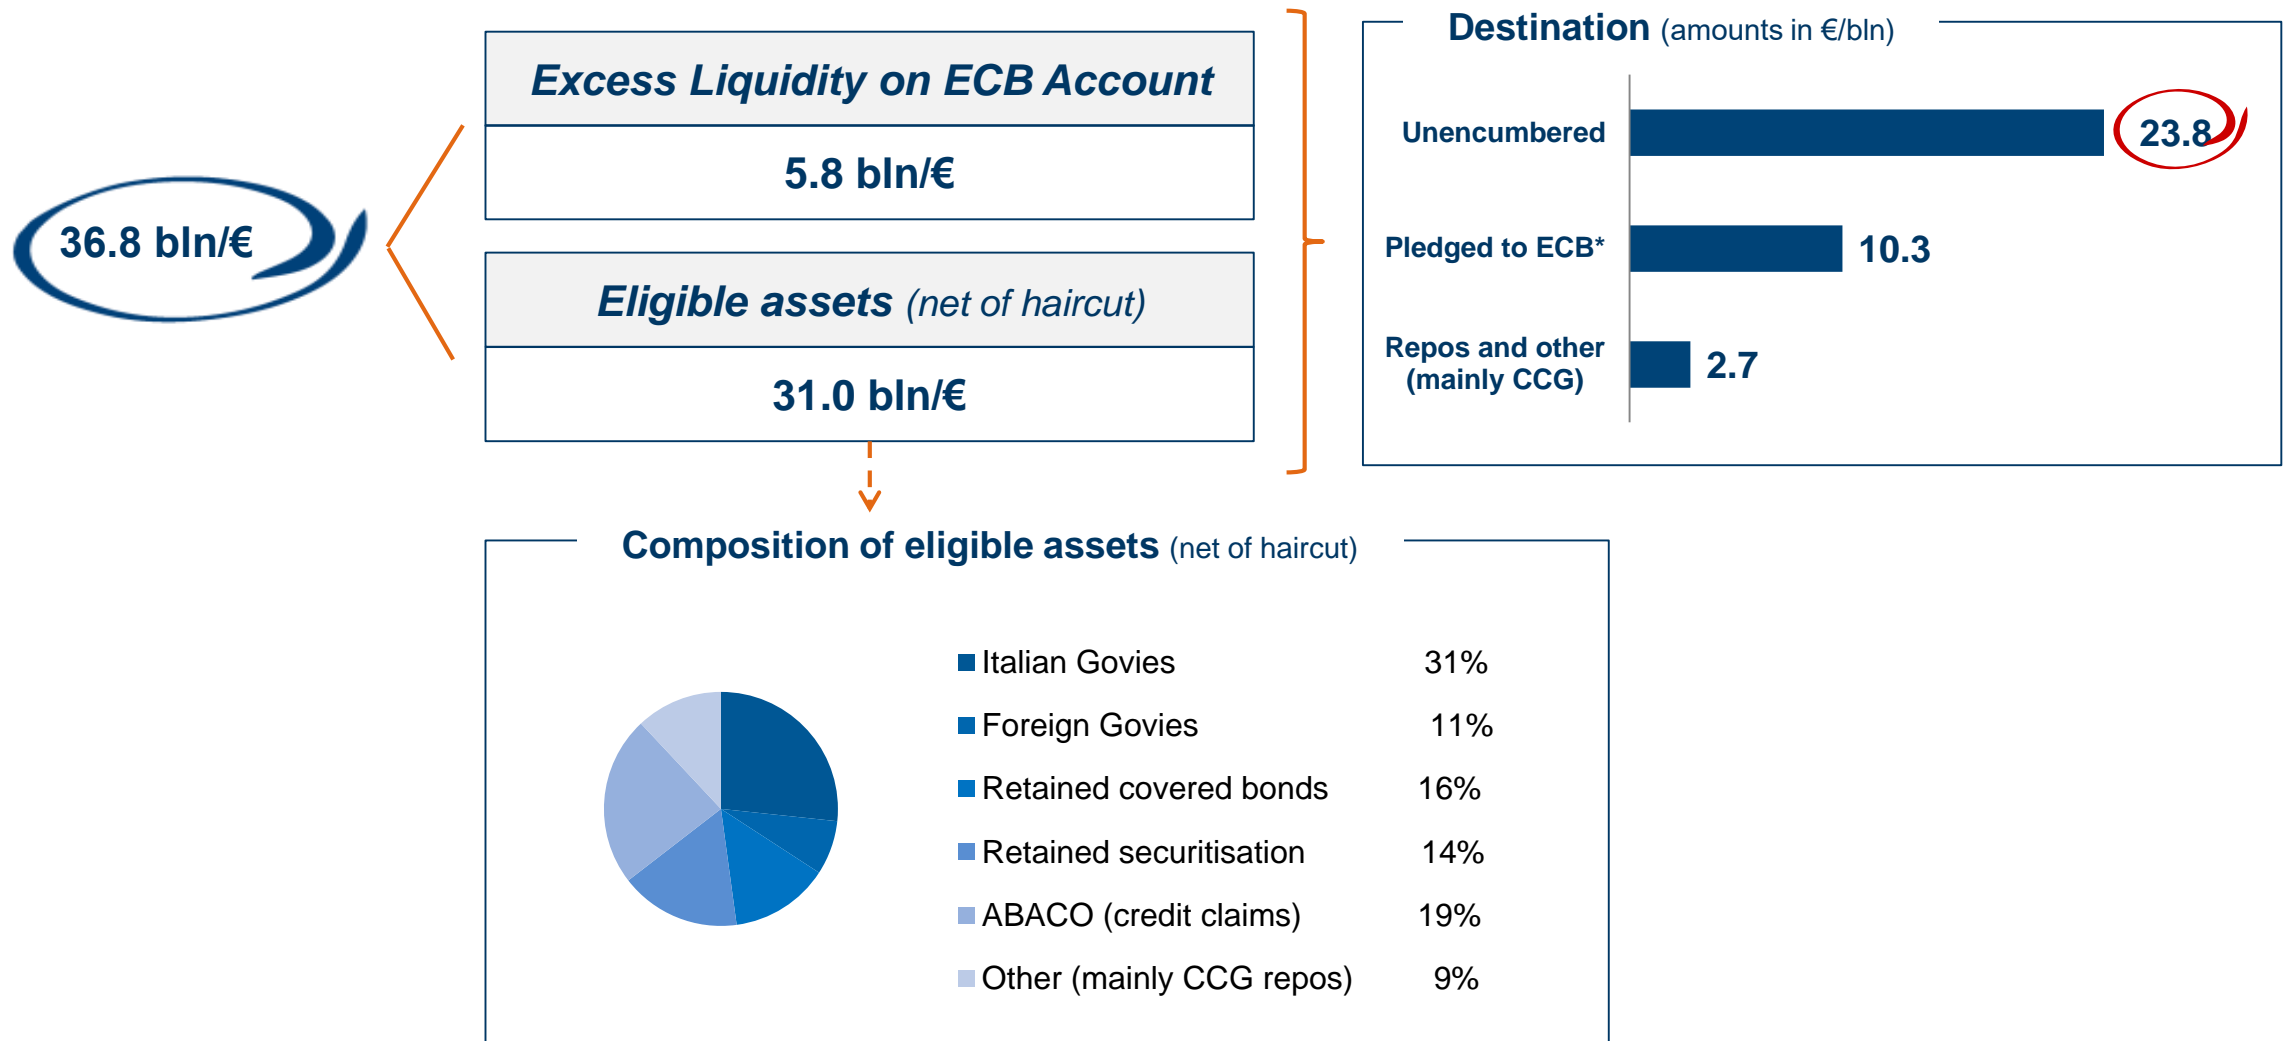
36.8 bln/€

Excess Liquidity on ECB Account

5.8 bln/€

Eligible assets (net of haircut)

31.0 bln/€

Destination (amounts in €/bln)

Unencumbered 23.8

Pledged to ECB* 10.3

Repos and other (mainly CCG) 2.7

Composition of eligible assets (net of haircut)

| | |
|---|---|
| Italian Govies | 31% |
| Foreign Govies | 11% |
| Retained covered bonds | 16% |
| Retained securitisation | 14% |
| ABACO (credit claims) | 19% |
| Other (mainly CCG repos) | 9% |